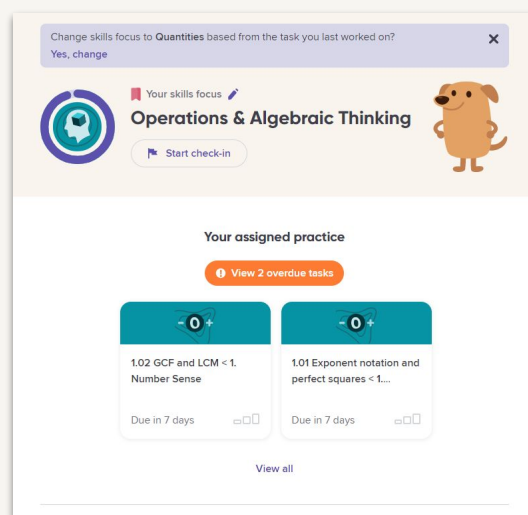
Change skills focus to **Quantities** based from the task you last worked on?
Yes, change

×

Your skills focus

Operations & Algebraic Thinking

Start check-in

Your assigned practice

View 2 overdue tasks

- 0 +

1.02 GCF and LCM < 1. Number Sense

Due in 7 days

- 0 +

1.01 Exponent notation and perfect squares < 1....

Due in 7 days

View all